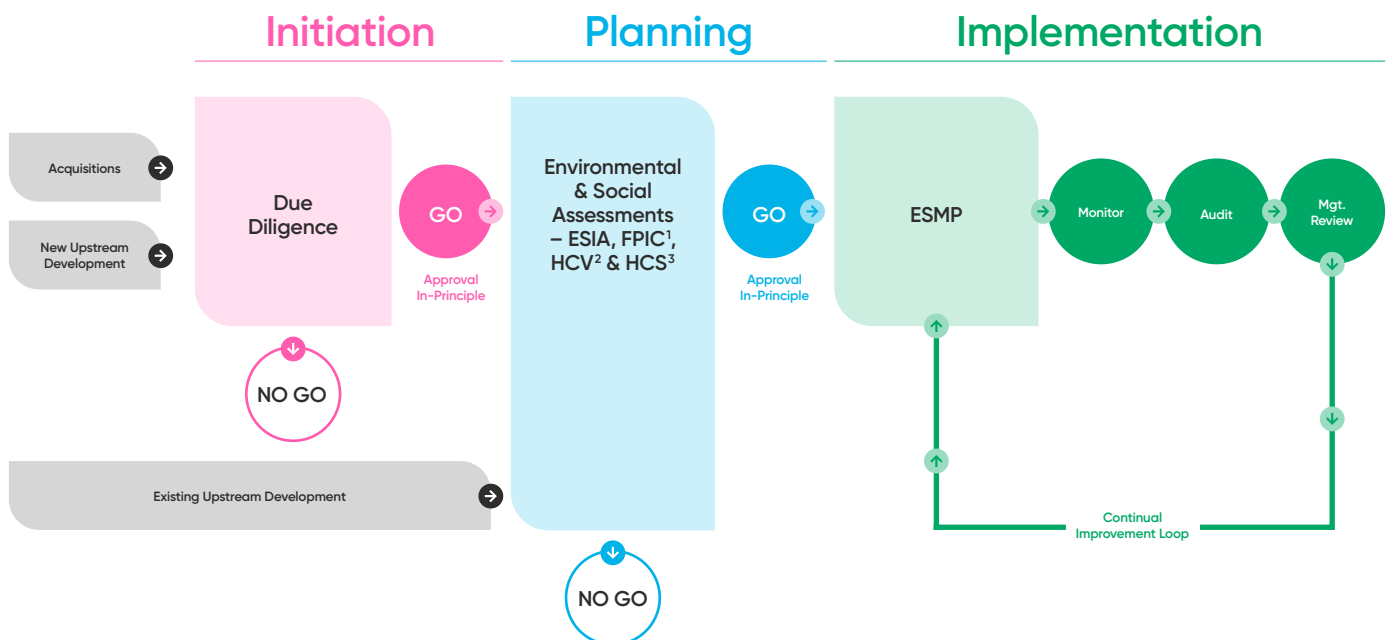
Initiation

Planning

Implementation

Acquisitions

New Upstream Development

Due Diligence

GO

Approval In-Principle

NO GO

Existing Upstream Development

Environmental & Social Assessments – ESIA, FPIC$^1$, HCV$^2$ & HCS$^3$

GO

Approval In-Principle

NO GO

ESMP

Monitor

Audit

Mgt. Review

Continual Improvement Loop